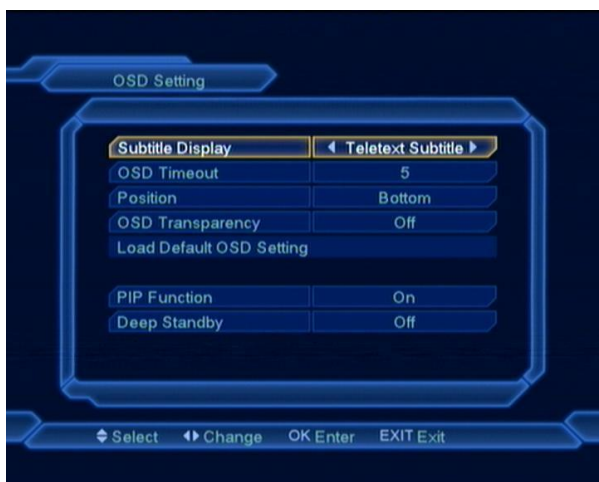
OSD Setting

| Subtitle Display | ◀ Teletext Subtitle ▶ |
|---|---|
| OSD Timeout | 5 |
| Position | Bottom |
| OSD Transparency | Off |
| Load Default OSD Setting | |
| PIP Function | On |
| Deep Standby | Off |

⇕ Select ◀▶ Change OK Enter EXIT Exit